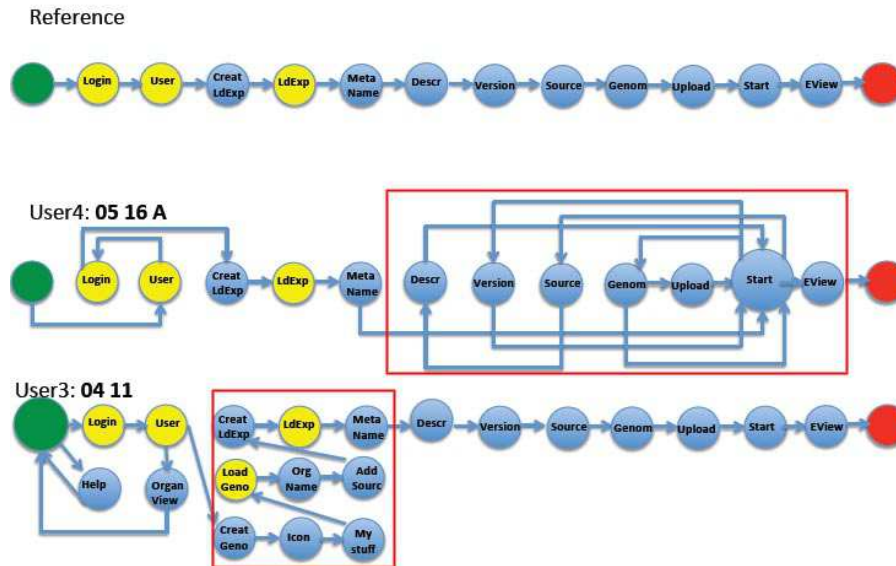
Reference

Login User Creat LdExp LdExp Meta Name Descr Version Source Genom Upload Start EView

User4: **05 16 A**

Login User Creat LdExp LdExp Meta Name Descr Version Source Genom Upload Start EView

User3: **04 11**

Login User Help Organ View Creat LdExp LdExp Meta Name Load Geno Org Name Add Sourc Creat Geno Icon My stuff Descr Version Source Genom Upload Start EView